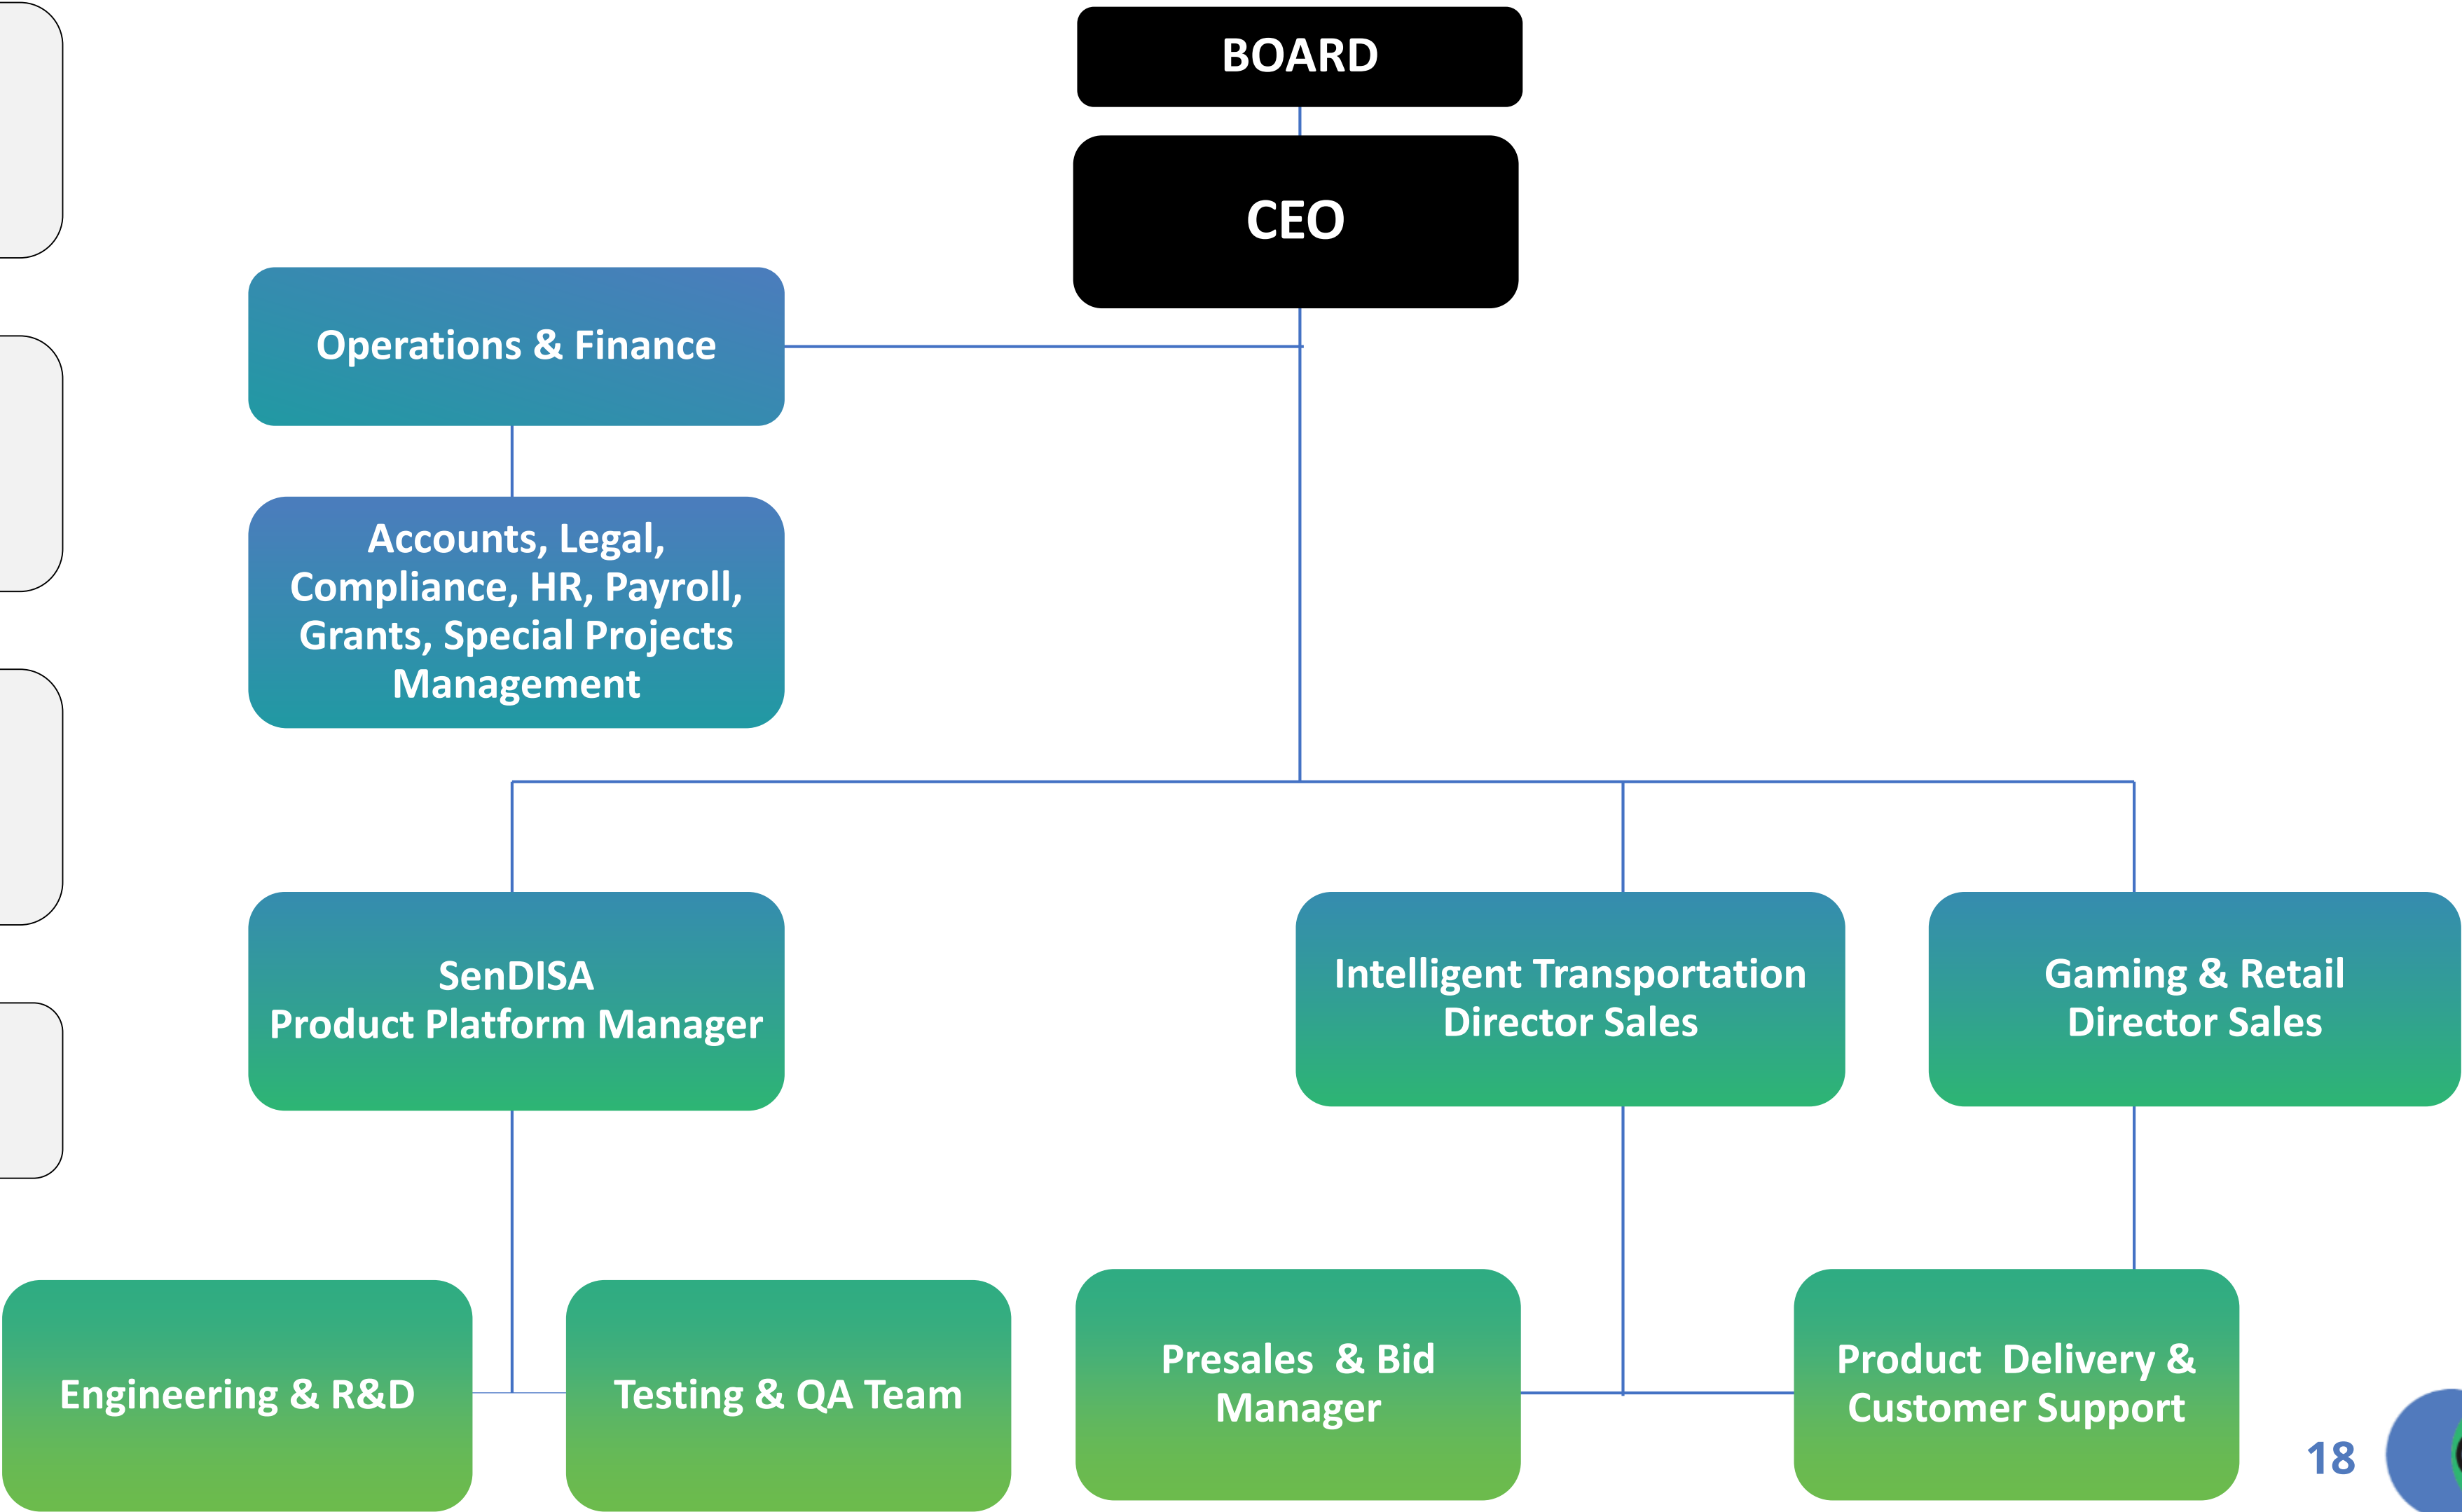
BOARD

CEO

Operations & Finance

Accounts, Legal, Compliance, HR, Payroll, Grants, Special Projects Management

SenDISA
Product Platform Manager

Intelligent Transportation
Director Sales

Gaming & Retail
Director Sales

Engineering & R&D

Testing & QA Team

Presales & Bid Manager

Product Delivery & Customer Support

18